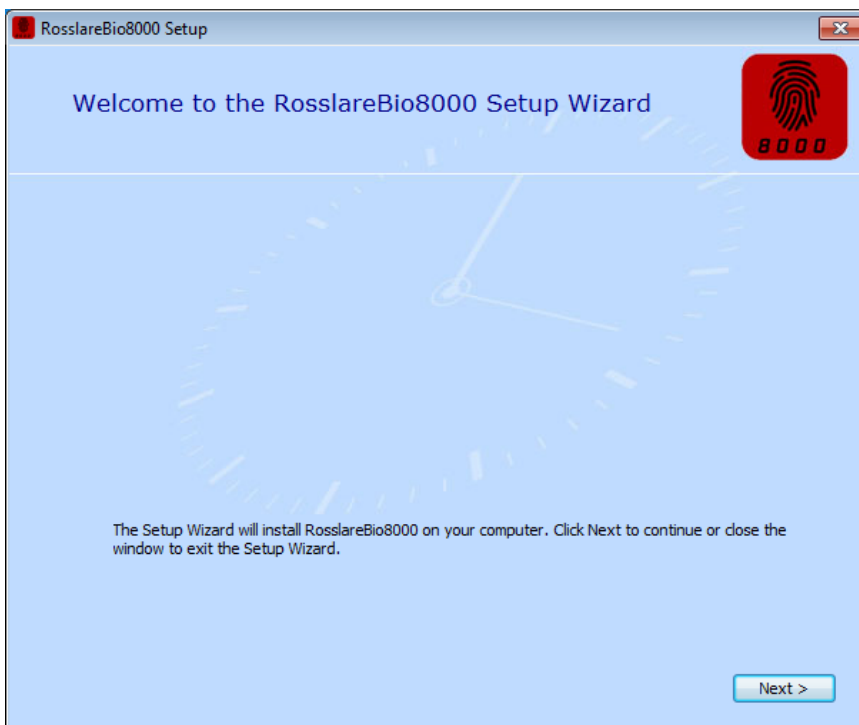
RosslareBio8000 Setup

Welcome to the RosslareBio8000 Setup Wizard

8000

The Setup Wizard will install RosslareBio8000 on your computer. Click Next to continue or close the window to exit the Setup Wizard.

Next >